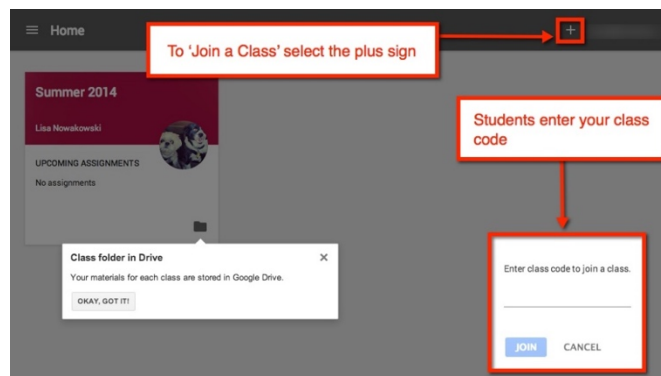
Home

To 'Join a Class' select the plus sign

+

Summer 2014

Lisa Nowakowski

UPCOMING ASSIGNMENTS

No assignments

Students enter your class code

Class folder in Drive

×

Your materials for each class are stored in Google Drive.

OKAY, GOT IT!

Enter class code to join a class.

JOIN

CANCEL